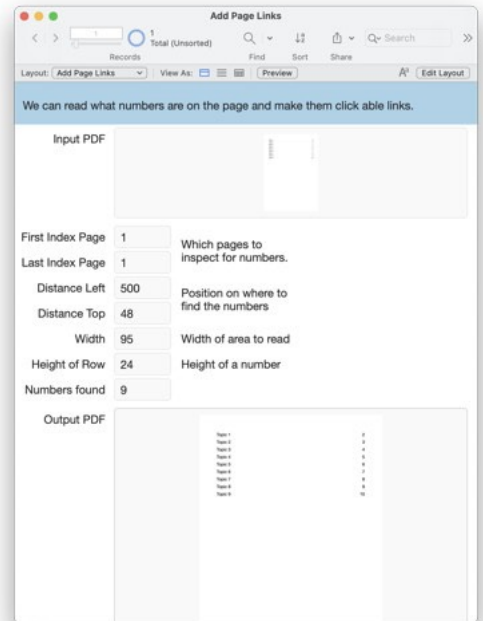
Add Page Links

1
Total (Unsorted)
Records
Find
Sort
Share
Search

Layout: Add Page Links
View As:
Preview
Edit Layout

We can read what numbers are on the page and make them click able links.

Input PDF

First Index Page 1
Last Index Page 1
Which pages to inspect for numbers.

Distance Left 500
Distance Top 48
Position on where to find the numbers

Width 95
Width of area to read

Height of Row 24
Height of a number

Numbers found 9

Output PDF

Topic 1 2
Topic 2 3
Topic 3 4
Topic 4 5
Topic 5 6
Topic 6 7
Topic 7 8
Topic 8 9
Topic 9 10